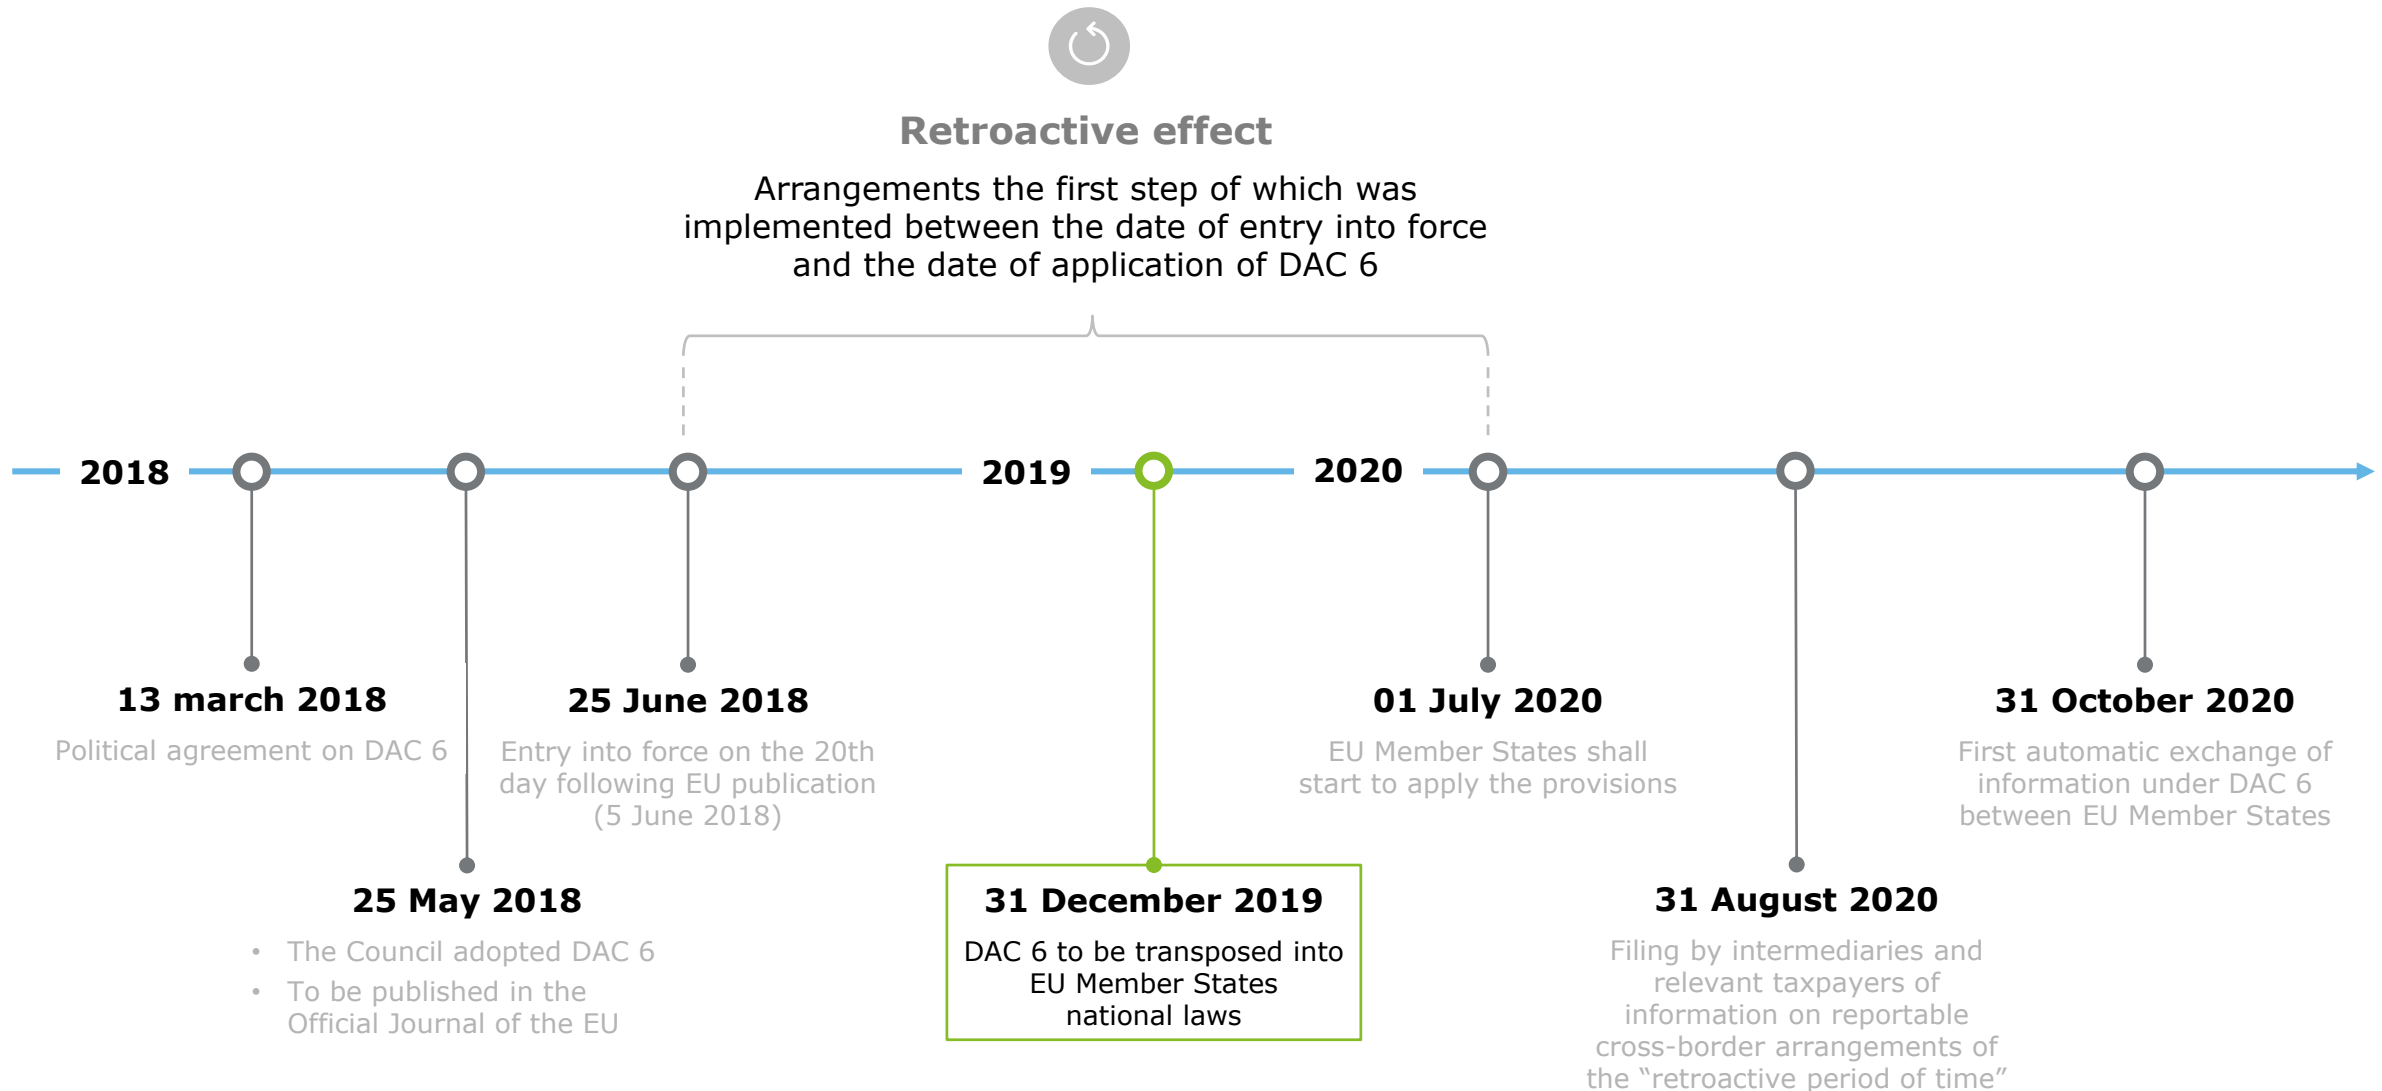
Retroactive effect

Arrangements the first step of which was implemented between the date of entry into force and the date of application of DAC 6

2018

2019

2020

13 march 2018

Political agreement on DAC 6

25 June 2018

Entry into force on the 20th day following EU publication (5 June 2018)

01 July 2020

EU Member States shall start to apply the provisions

31 October 2020

First automatic exchange of information under DAC 6 between EU Member States

25 May 2018

- The Council adopted DAC 6
- To be published in the Official Journal of the EU

31 December 2019

DAC 6 to be transposed into EU Member States national laws

31 August 2020

Filing by intermediaries and relevant taxpayers of information on reportable cross-border arrangements of the "retroactive period of time"